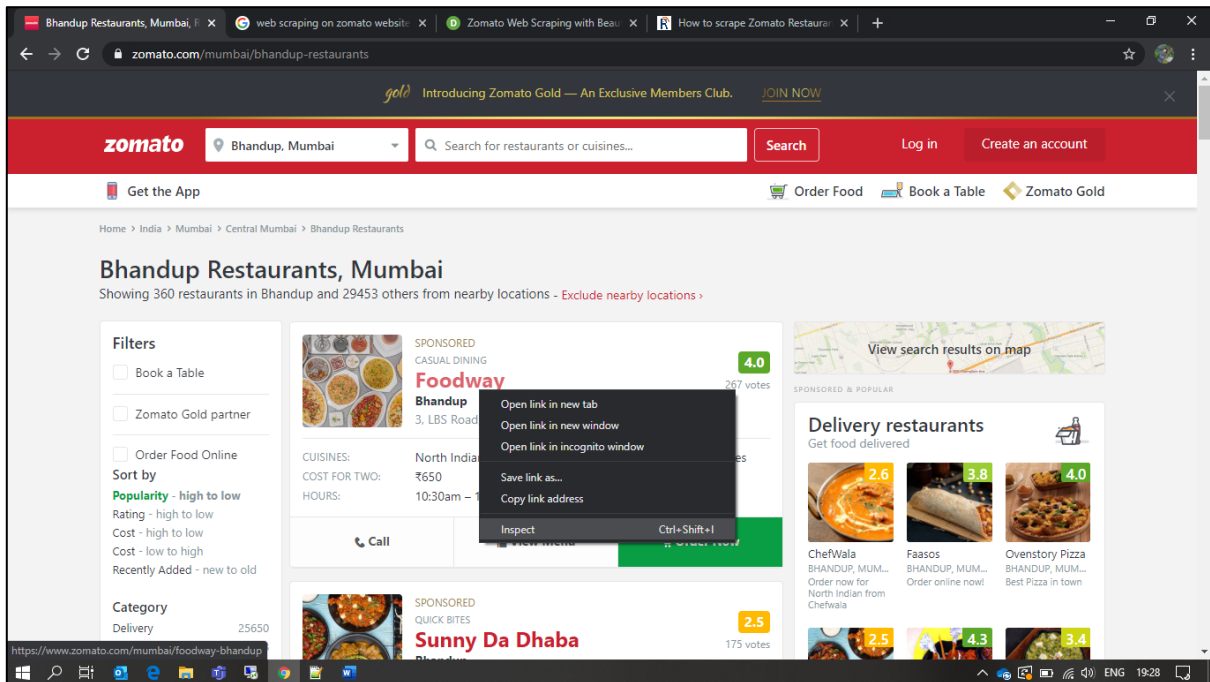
Bhandup Restaurants, Mumbai, R ×
web scraping on zomato website ×
Zomato Web Scraping with Beau ×
How to scrape Zomato Restaurar ×
+

zomato.com/mumbai/bhandup-restaurants

gold Introducing Zomato Gold — An Exclusive Members Club. JOIN NOW

zomato
Bhandup, Mumbai
Search for restaurants or cuisines...
Search
Log in
Create an account

Get the App
Order Food
Book a Table
Zomato Gold

Home > India > Mumbai > Central Mumbai > Bhandup Restaurants

Bhandup Restaurants, Mumbai
Showing 360 restaurants in Bhandup and 29453 others from nearby locations - Exclude nearby locations ›

Filters
Book a Table
Zomato Gold partner
Order Food Online
Sort by
Popularity - high to low
Rating - high to low
Cost - high to low
Cost - low to high
Recently Added - new to old
Category
Delivery 25650

SPONSORED
CASUAL DINING
Foodway
Bhandup
3, LBS Road
4.0
267 votes
CUISINES: North Indian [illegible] es
COST FOR TWO: ₹650
HOURS: 10:30am – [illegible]
Call
View Menu
Order Now

Open link in new tab
Open link in new window
Open link in incognito window
Save link as...
Copy link address
Inspect Ctrl+Shift+I

SPONSORED
QUICK BITES
Sunny Da Dhaba
2.5
175 votes

View search results on map
SPONSORED & POPULAR
Delivery restaurants
Get food delivered
2.6
ChefWala
BHANDUP, MUM...
Order now for North Indian from Chefwala
3.8
Faasos
BHANDUP, MUM...
Order online now!
4.0
Ovenstory Pizza
BHANDUP, MUM...
Best Pizza in town
2.5
4.3
3.4

https://www.zomato.com/mumbai/foodway-bhandup

ENG 19:28